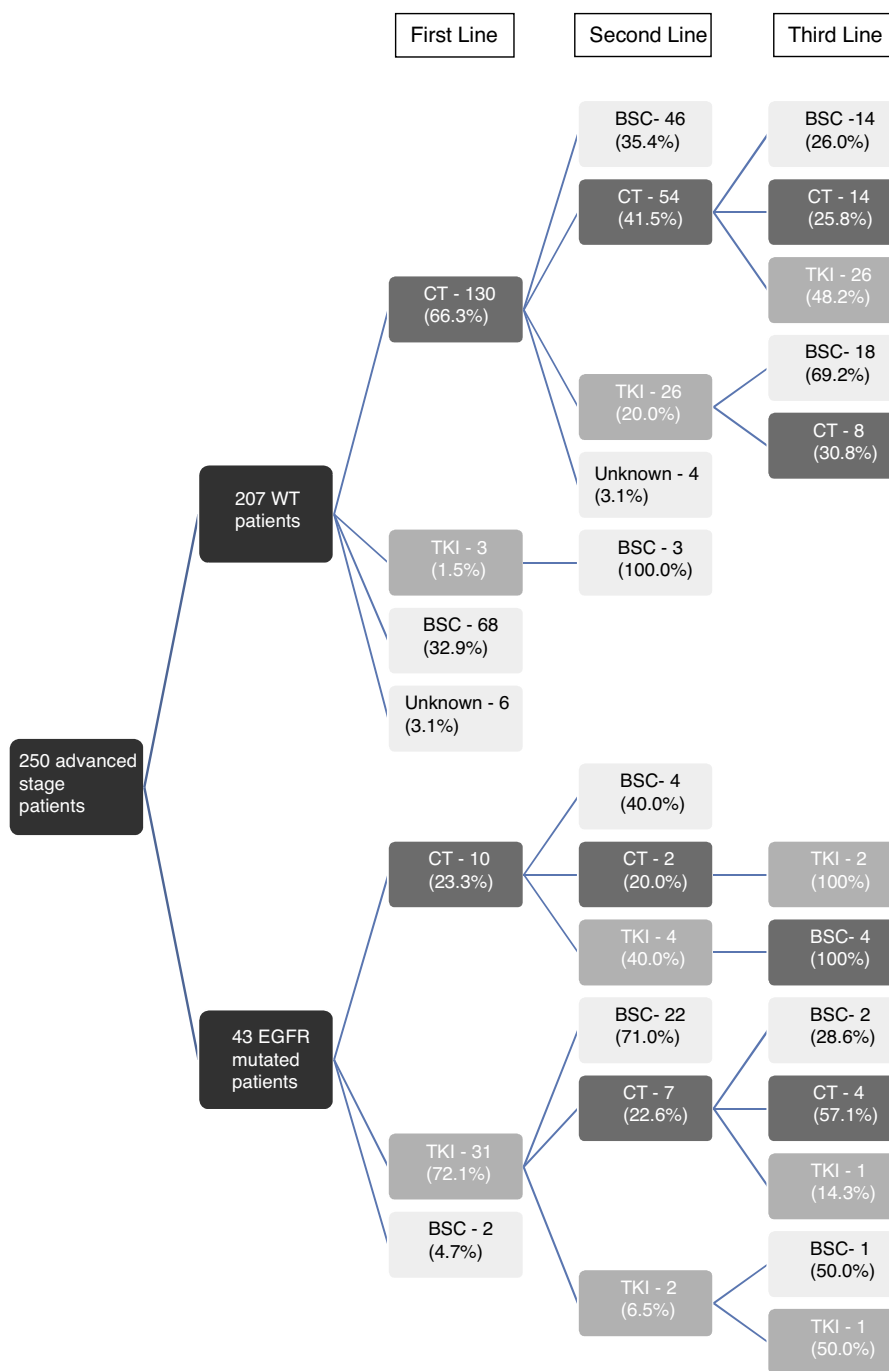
First Line

Second Line

Third Line

250 advanced stage patients

207 WT patients

CT - 130 (66.3%)

BSC- 46 (35.4%)

CT - 54 (41.5%)

BSC -14 (26.0%)

CT - 14 (25.8%)

TKI - 26 (48.2%)

TKI - 26 (20.0%)

BSC- 18 (69.2%)

CT - 8 (30.8%)

Unknown - 4 (3.1%)

TKI - 3 (1.5%)

BSC - 3 (100.0%)

BSC - 68 (32.9%)

Unknown - 6 (3.1%)

43 EGFR mutated patients

CT - 10 (23.3%)

BSC- 4 (40.0%)

CT - 2 (20.0%)

TKI - 2 (100%)

TKI - 4 (40.0%)

BSC- 4 (100%)

TKI - 31 (72.1%)

BSC- 22 (71.0%)

CT - 7 (22.6%)

BSC- 2 (28.6%)

CT - 4 (57.1%)

TKI - 1 (14.3%)

TKI - 2 (6.5%)

BSC- 1 (50.0%)

TKI - 1 (50.0%)

BSC - 2 (4.7%)